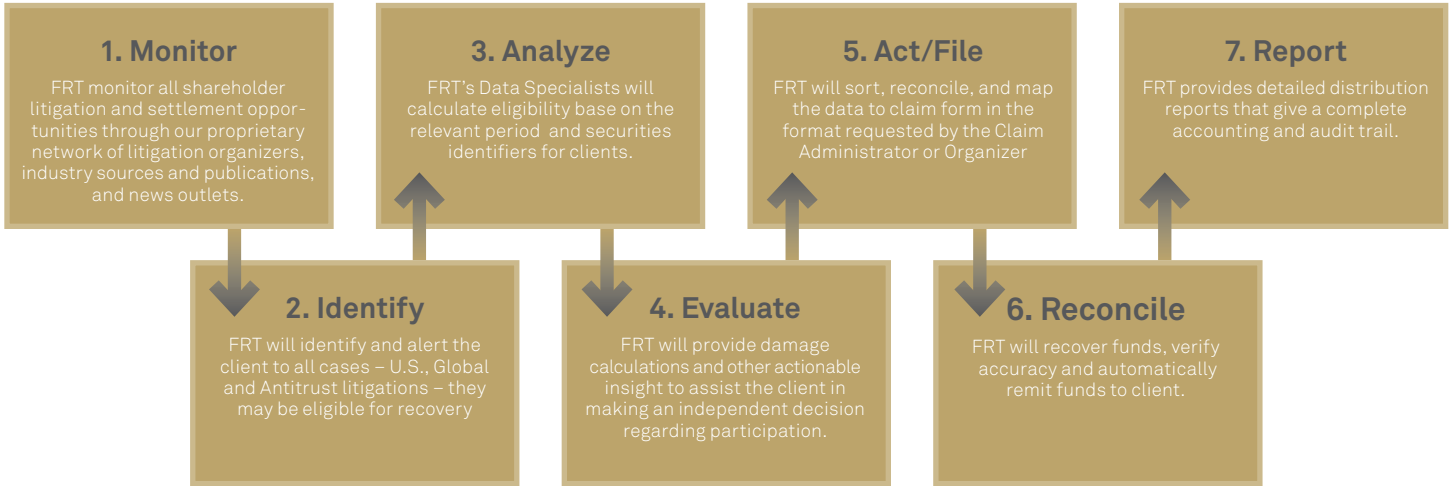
1. Monitor

FRT monitor all shareholder litigation and settlement opportunities through our proprietary network of litigation organizers, industry sources and publications, and news outlets.

2. Identify

FRT will identify and alert the client to all cases – U.S., Global and Antitrust litigations – they may be eligible for recovery

3. Analyze

FRT's Data Specialists will calculate eligibility base on the relevant period and securities identifiers for clients.

4. Evaluate

FRT will provide damage calculations and other actionable insight to assist the client in making an independent decision regarding participation.

5. Act/File

FRT will sort, reconcile, and map the data to claim form in the format requested by the Claim Administrator or Organizer

6. Reconcile

FRT will recover funds, verify accuracy and automatically remit funds to client.

7. Report

FRT provides detailed distribution reports that give a complete accounting and audit trail.